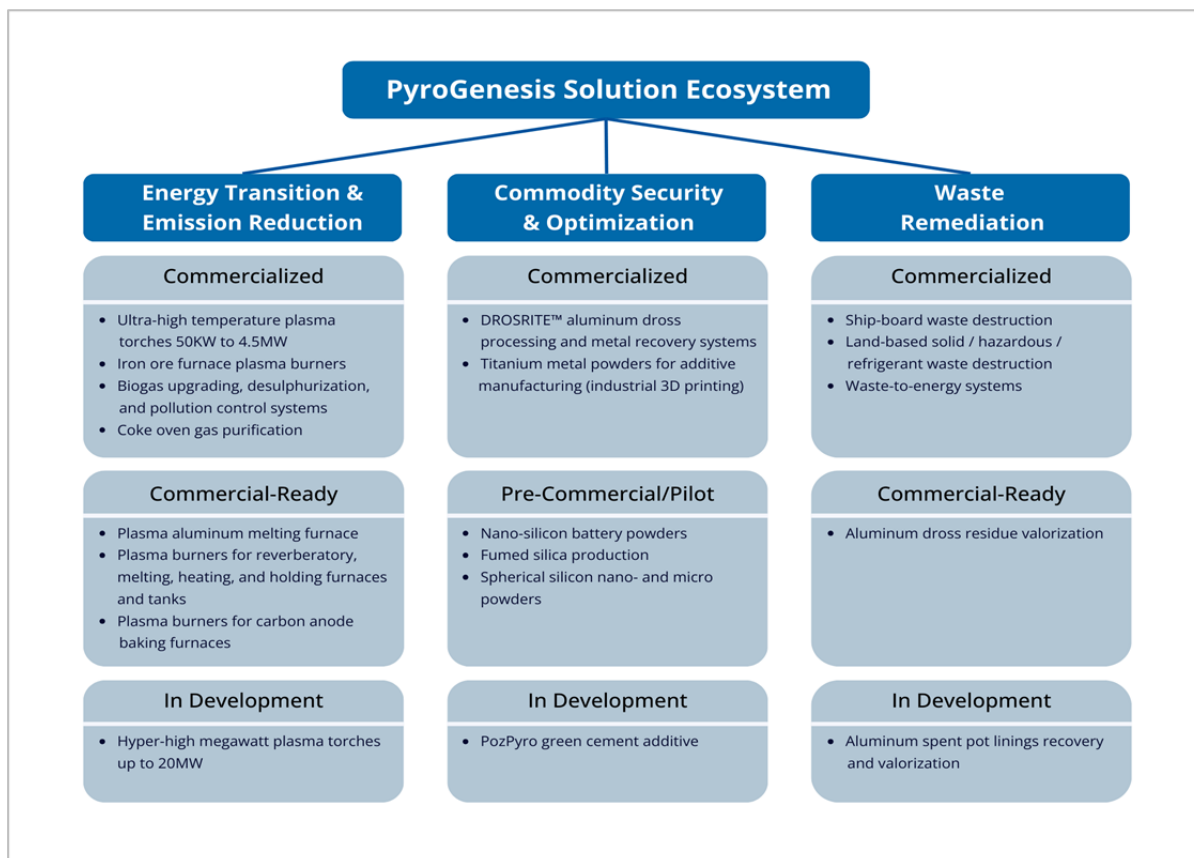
PyroGenesis Solution Ecosystem

Energy Transition & Emission Reduction

Commercialized

- Ultra-high temperature plasma torches 50KW to 4.5MW
- Iron ore furnace plasma burners
- Biogas upgrading, desulphurization, and pollution control systems
- Coke oven gas purification

Commercial-Ready

- Plasma aluminum melting furnace
- Plasma burners for reverberatory, melting, heating, and holding furnaces and tanks
- Plasma burners for carbon anode baking furnaces

In Development

- Hyper-high megawatt plasma torches up to 20MW

Commodity Security & Optimization

Commercialized

- DROSRITE™ aluminum dross processing and metal recovery systems
- Titanium metal powders for additive manufacturing (industrial 3D printing)

Pre-Commercial/Pilot

- Nano-silicon battery powders
- Fumed silica production
- Spherical silicon nano- and micro powders

In Development

- PozPyro green cement additive

Waste Remediation

Commercialized

- Ship-board waste destruction
- Land-based solid / hazardous / refrigerant waste destruction
- Waste-to-energy systems

Commercial-Ready

- Aluminum dross residue valorization

In Development

- Aluminum spent pot linings recovery and valorization